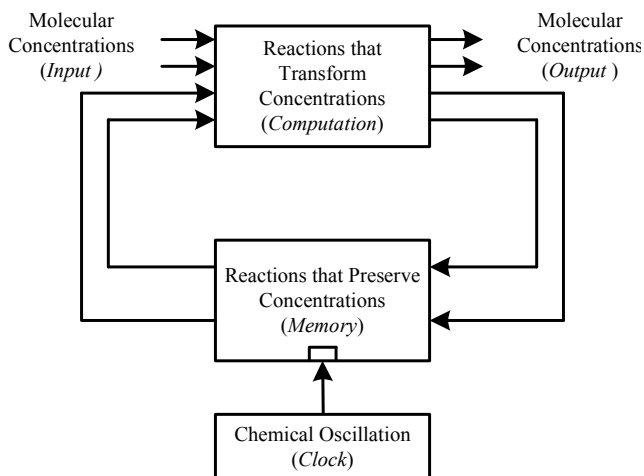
Molecular Concentrations (*Input* )

Reactions that Transform Concentrations (*Computation*)

Molecular Concentrations (*Output* )

Reactions that Preserve Concentrations (*Memory*)

Chemical Oscillation (*Clock*)